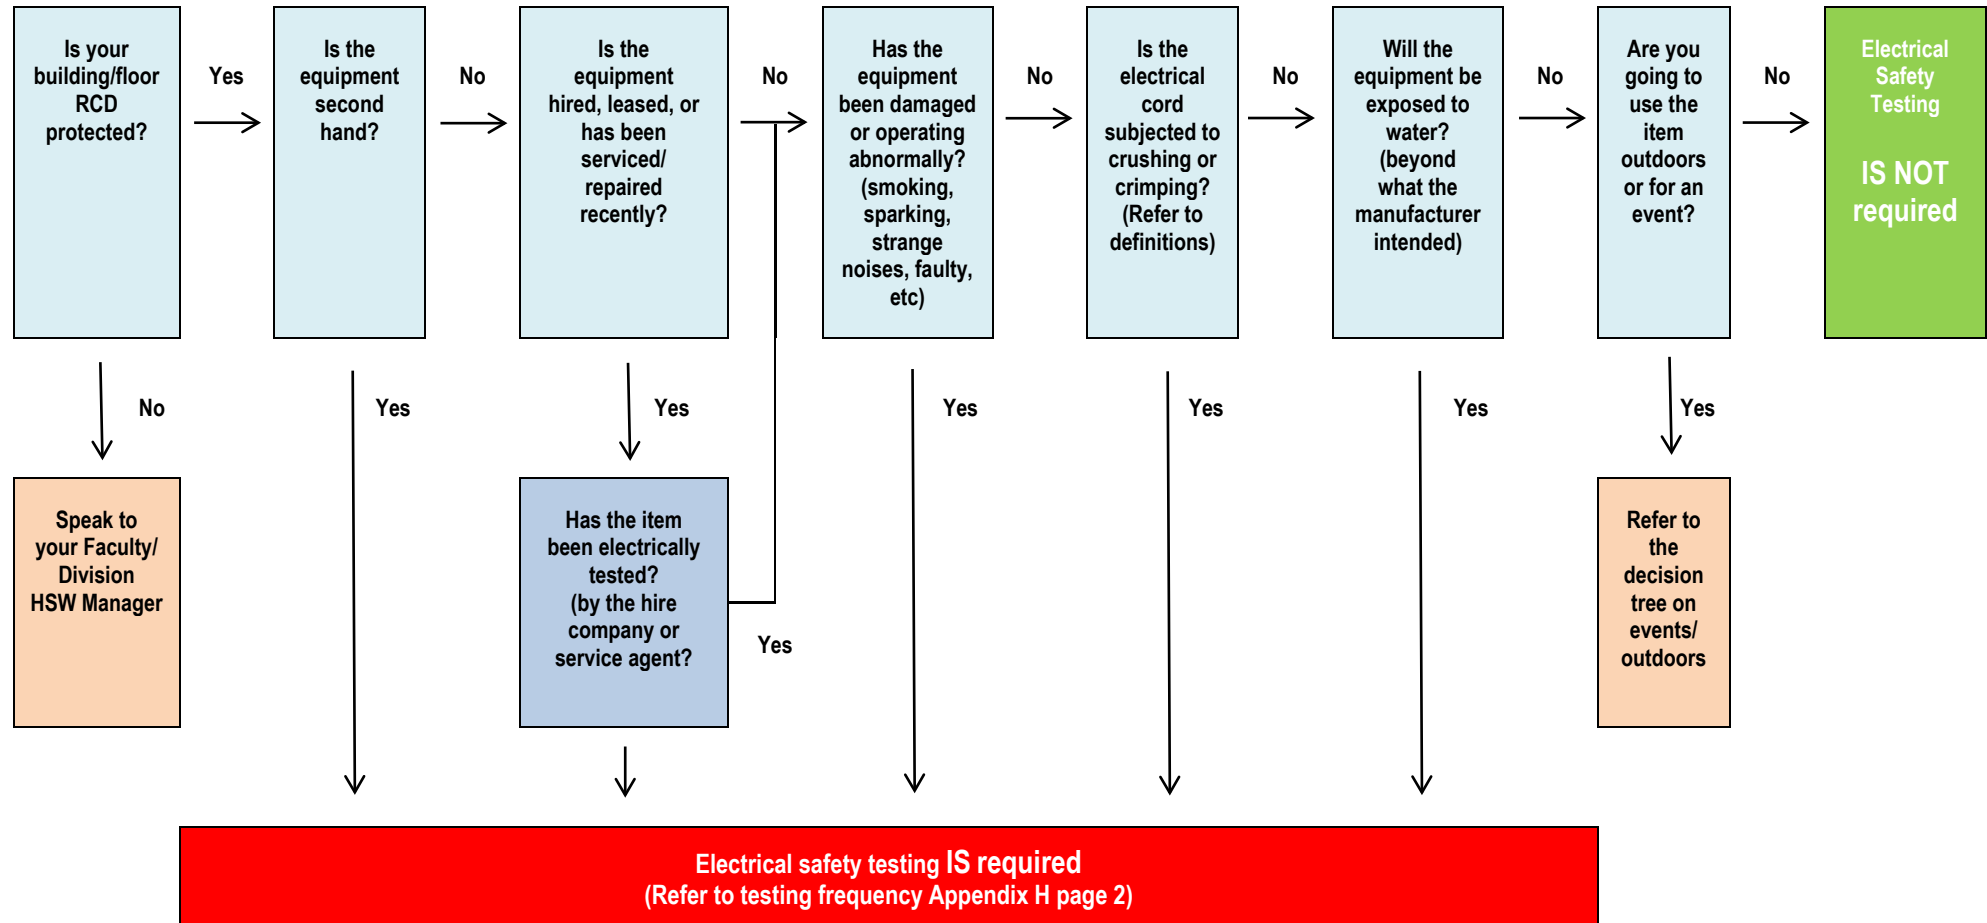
Is your building/floor RCD protected?

Yes

Is the equipment second hand?

No

Is the equipment hired, leased, or has been serviced/ repaired recently?

No

Has the equipment been damaged or operating abnormally? (smoking, sparking, strange noises, faulty, etc)

No

Is the electrical cord subjected to crushing or crimping? (Refer to definitions)

No

Will the equipment be exposed to water? (beyond what the manufacturer intended)

No

Are you going to use the item outdoors or for an event?

No

Electrical Safety Testing

IS NOT required

No

Yes

Yes

Yes

Yes

Yes

Yes

Speak to your Faculty/ Division HSW Manager

Has the item been electrically tested? (by the hire company or service agent?

Yes

Refer to the decision tree on events/ outdoors

Electrical safety testing IS required
(Refer to testing frequency Appendix H page 2)